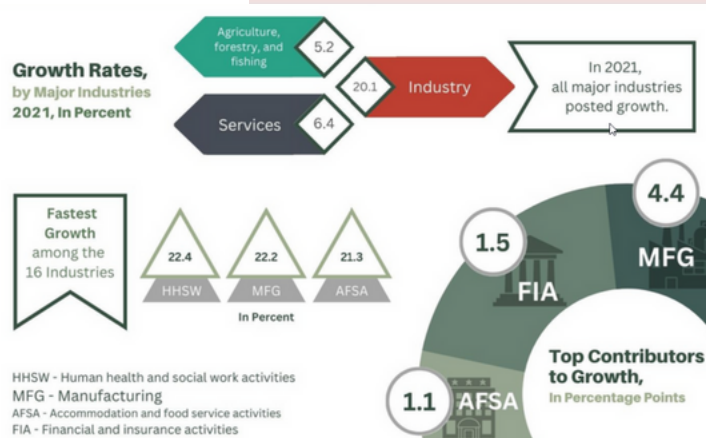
Growth Rates, by Major Industries 2021, In Percent

Agriculture, forestry, and fishing 5.2

20.1 Industry

Services 6.4

In 2021, all major industries posted growth.

Fastest Growth among the 16 Industries

22.4 HHSW

22.2 MFG

21.3 AFSA

In Percent

1.5 FIA

4.4 MFG

1.1 AFSA

Top Contributors to Growth, In Percentage Points

HHSW - Human health and social work activities
MFG - Manufacturing
AFSA - Accommodation and food service activities
FIA - Financial and insurance activities